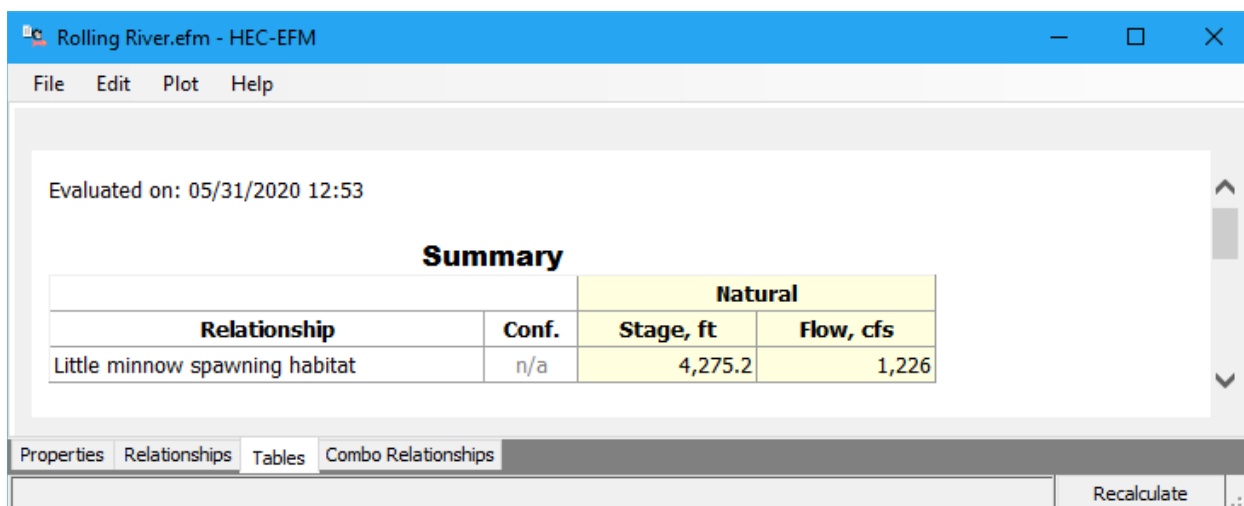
Rolling River.efm - HEC-EFM

File Edit Plot Help

Evaluated on: 05/31/2020 12:53

Summary

| | | Natural | |
|---|---|---|---|
| Relationship | Conf. | Stage, ft | Flow, cfs |
| Little minnow spawning habitat | n/a | 4,275.2 | 1,226 |

Properties Relationships Tables Combo Relationships

Recalculate